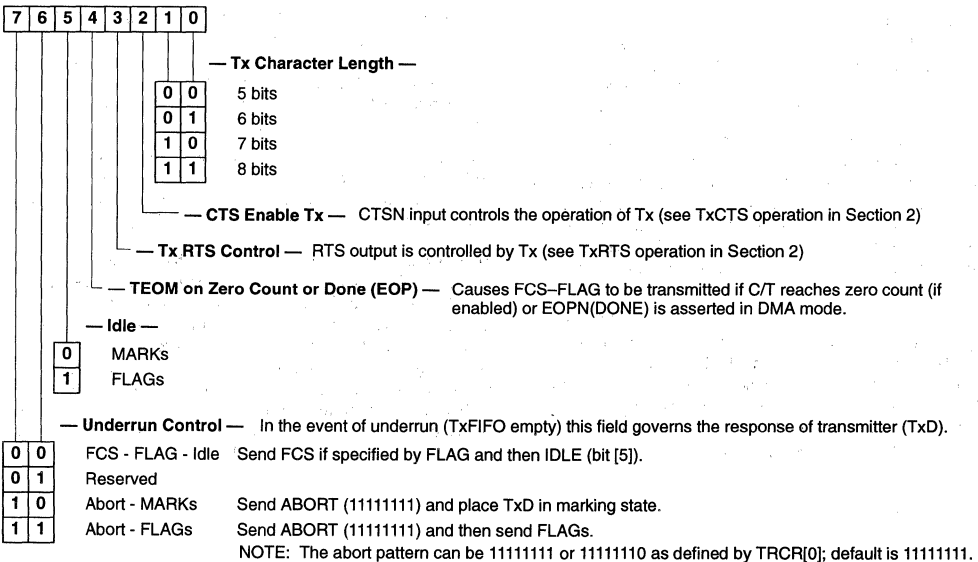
| 7 | 6 | 5 | 4 | 3 | 2 | 1 | 0 |
|---|---|---|---|---|---|---|---|

— Tx Character Length —

| | | |
|---|---|---|
| 0 | 0 | 5 bits |
| 0 | 1 | 6 bits |
| 1 | 0 | 7 bits |
| 1 | 1 | 8 bits |

— CTS Enable Tx — CTSN input controls the operation of Tx (see TxCTS operation in Section 2)

— Tx RTS Control — RTS output is controlled by Tx (see TxRTS operation in Section 2)

— TEOM on Zero Count or Done (EOP) — Causes FCS–FLAG to be transmitted if C/T reaches zero count (if enabled) or EOPN(DONE) is asserted in DMA mode.

— Idle —

| | |
|---|---|
| 0 | MARKs |
| 1 | FLAGs |

— Underrun Control — In the event of underrun (TxFIFO empty) this field governs the response of transmitter (TxD).

| | | | |
|---|---|---|---|
| 0 | 0 | FCS - FLAG - Idle | Send FCS if specified by FLAG and then IDLE (bit [5]). |
| 0 | 1 | Reserved | |
| 1 | 0 | Abort - MARKs | Send ABORT (11111111) and place TxD in marking state. |
| 1 | 1 | Abort - FLAGs | Send ABORT (11111111) and then send FLAGs. |

NOTE: The abort pattern can be 11111111 or 11111110 as defined by TRCR[0]; default is 11111111.